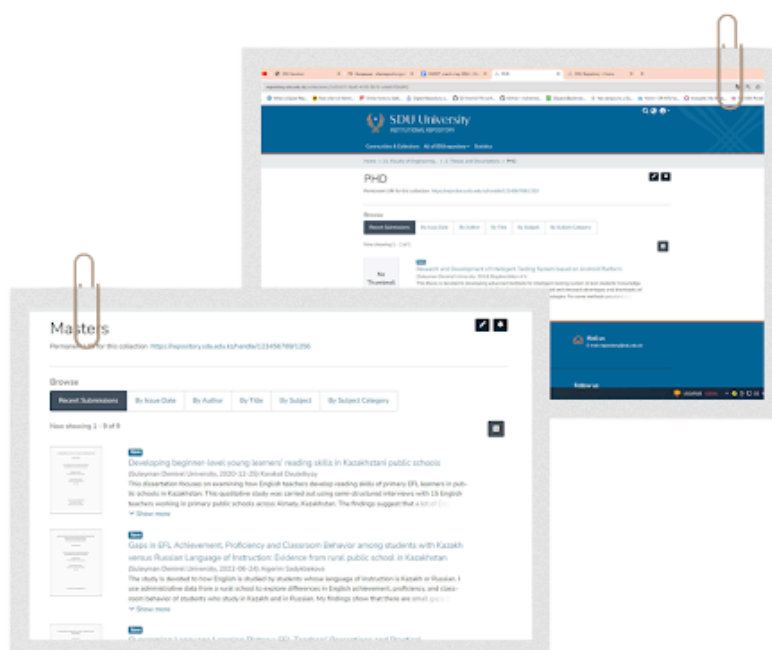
SDU University
INSTITUTIONAL REPOSITORY

Communities & Collections All of SDUrepository Statistics

Home / ... / PHD

PHD

Permanent URI for this collection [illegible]

Browse

Recent Submissions By Issue Date By Author By Title By Subject By Subject Category

Now showing 1 - 1 of 1

No Thumbnail

New
Research and Development of Intelligent Testing System based on Android Platform
(Suleyman Demirel University, 2014) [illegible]
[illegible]

Mail us

Follow us

Masters

Permanent URI for this collection https://repository.sdu.edu.kz/handle/123456789/1296

Browse

Recent Submissions By Issue Date By Author By Title By Subject By Subject Category

Now showing 1 - 9 of 9

New
Developing beginner-level young learners' reading skills in Kazakhstani public schools
(Suleyman Demirel University, 2022-12-20) Karabat Duisebayev
This dissertation focuses on examining how English teachers develop reading skills of primary EFL learners in public schools in Kazakhstan. This qualitative study was carried out using semi-structured interviews with 16 English teachers working in primary public schools across Almaty, Kazakhstan. The findings suggest that a lot of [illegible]
Show more

New
Gaps in EFL Achievement, Proficiency and Classroom Behavior among students with Kazakh versus Russian Language of Instruction: Evidence from rural public school in Kazakhstan
(Suleyman Demirel University, 2022-06-24) Aigerim Sadykbekova
The study is devoted to how English is studied by students whose language of instruction is Kazakh or Russian. I use administrative data from a rural school to explore differences in English achievement, proficiency, and classroom behavior of students who study in Kazakh and in Russian. My findings show that there are small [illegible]
Show more

New
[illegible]